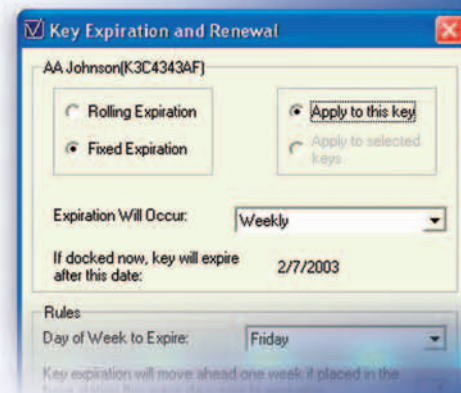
Key Expiration and Renewal

AA Johnson(K3C4343AF)

Rolling Expiration

Fixed Expiration

Apply to this key

Apply to selected keys

Expiration Will Occur: Weekly

If docked now, key will expire after this date: 2/7/2003

Rules

Day of Week to Expire: Friday

Key expiration will move ahead one week if placed in the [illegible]